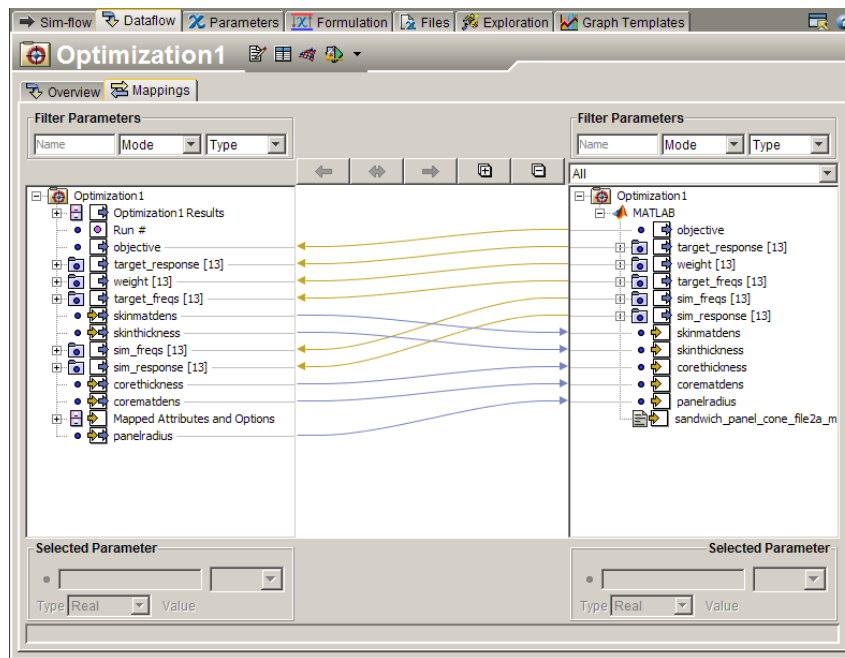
Sim-flow | Dataflow | Parameters | Formulation | Files | Exploration | Graph Templates

Optimization1

Overview | Mappings

Filter Parameters
Name | Mode | Type

Filter Parameters
Name | Mode | Type

All

Optimization1
Optimization1 Results
Run #
objective
target_response [13]
weight [13]
target_freqs [13]
skinmatdens
skinthickness
sim_freqs [13]
sim_response [13]
corethickness
corematdens
Mapped Attributes and Options
panelradius

Optimization1
MATLAB
objective
target_response [13]
weight [13]
target_freqs [13]
sim_freqs [13]
sim_response [13]
skinmatdens
skinthickness
corethickness
corematdens
panelradius
sandwich_panel_cone_file2a_m

Selected Parameter
Type Real Value

Selected Parameter
Type Real Value